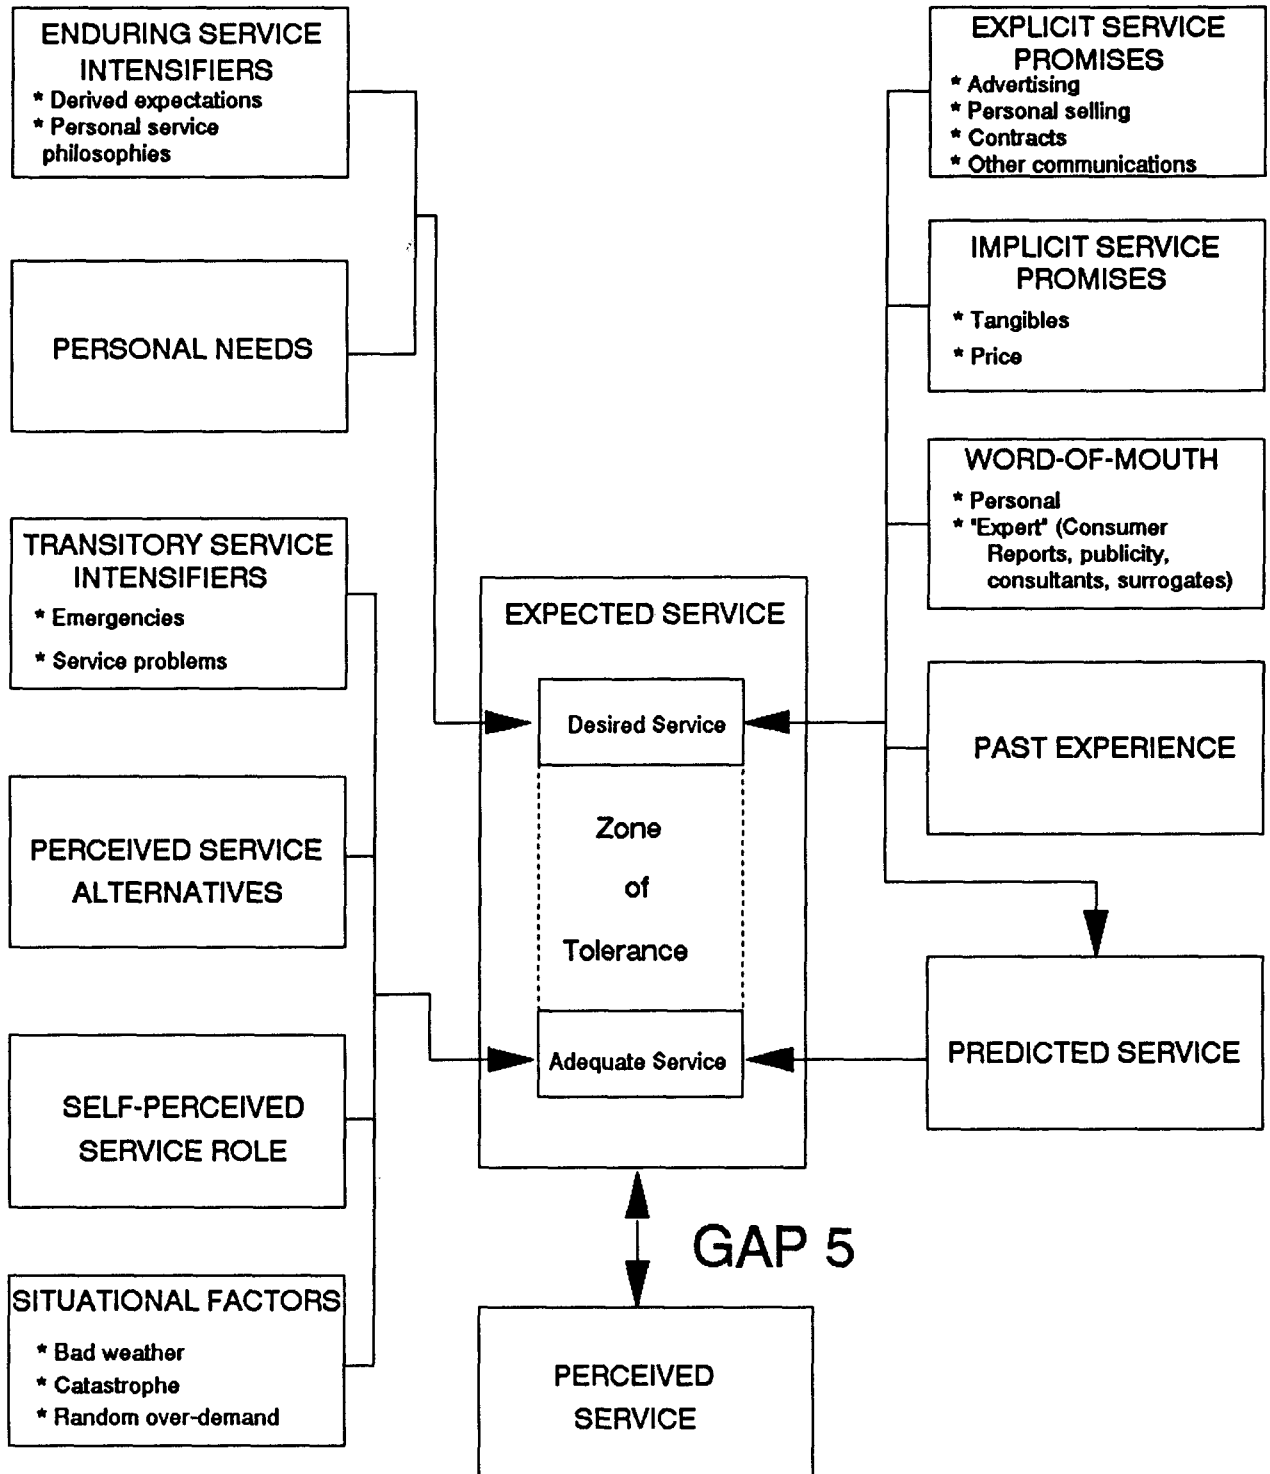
ENDURING SERVICE INTENSIFIERS
* Derived expectations
* Personal service philosophies

PERSONAL NEEDS

TRANSITORY SERVICE INTENSIFIERS
* Emergencies
* Service problems

PERCEIVED SERVICE ALTERNATIVES

SELF-PERCEIVED SERVICE ROLE

SITUATIONAL FACTORS
* Bad weather
* Catastrophe
* Random over-demand

EXPLICIT SERVICE PROMISES
* Advertising
* Personal selling
* Contracts
* Other communications

IMPLICIT SERVICE PROMISES
* Tangibles
* Price

WORD-OF-MOUTH
* Personal
* 'Expert' (Consumer Reports, publicity, consultants, surrogates)

PAST EXPERIENCE

EXPECTED SERVICE

Desired Service

Zone of Tolerance

Adequate Service

PREDICTED SERVICE

GAP 5

PERCEIVED SERVICE